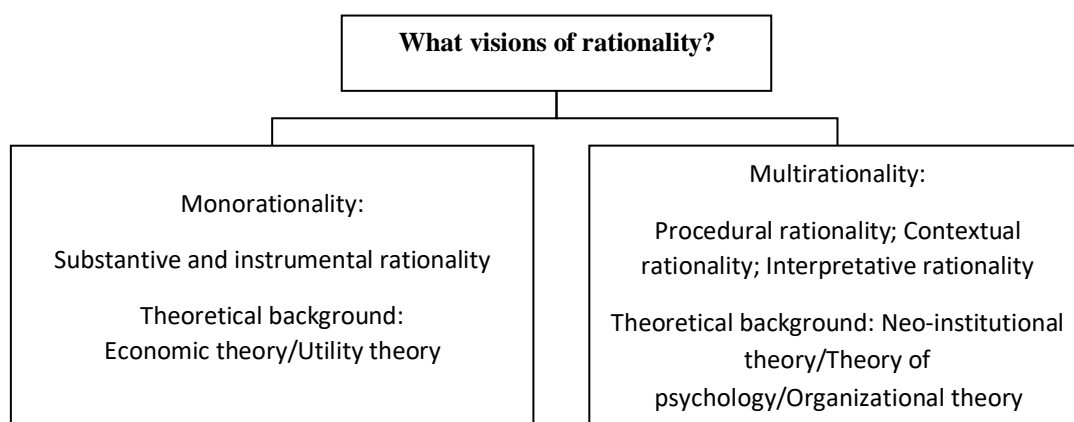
What visions of rationality?

Monorationality:

Substantive and instrumental rationality

Theoretical background: Economic theory/Utility theory

Multirationality:

Procedural rationality; Contextual rationality; Interpretative rationality

Theoretical background: Neo-institutional theory/Theory of psychology/Organizational theory